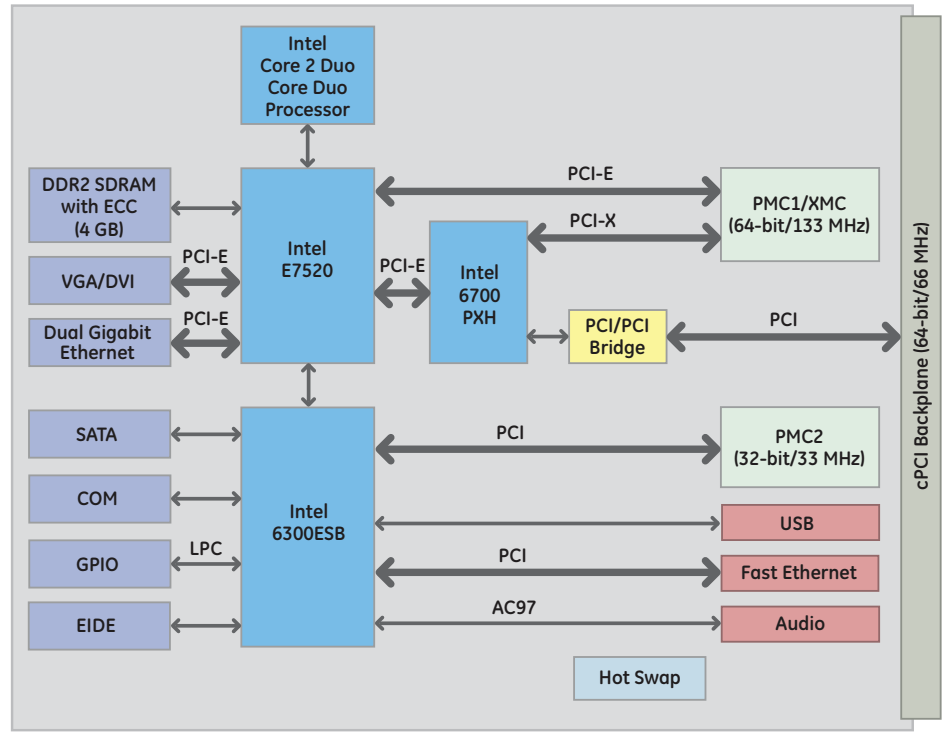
Intel Core 2 Duo Core Duo Processor

DDR2 SDRAM with ECC (4 GB)

VGA/DVI

PCI-E

Dual Gigabit Ethernet

PCI-E

Intel E7520

PCI-E

PCI-E

PCI-X

Intel 6700 PXH

PMC1/XMC (64-bit/133 MHz)

PCI/PCI Bridge

PCI

cPCI Backplane (64-bit/66 MHz)

SATA

COM

GPIO

LPC

EIDE

Intel 6300ESB

PCI

PMC2 (32-bit/33 MHz)

USB

PCI

Fast Ethernet

AC97

Audio

Hot Swap